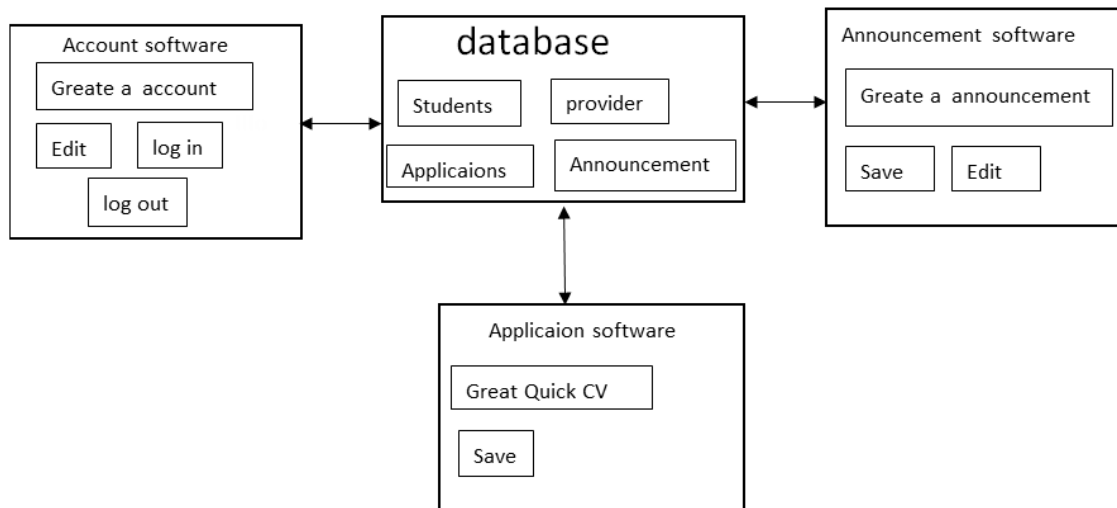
Account software

Greate a account

Edit

log in

log out

database

Students

provider

Applicaions

Announcement

Announcement software

Greate a announcement

Save

Edit

Applicaion software

Great Quick CV

Save